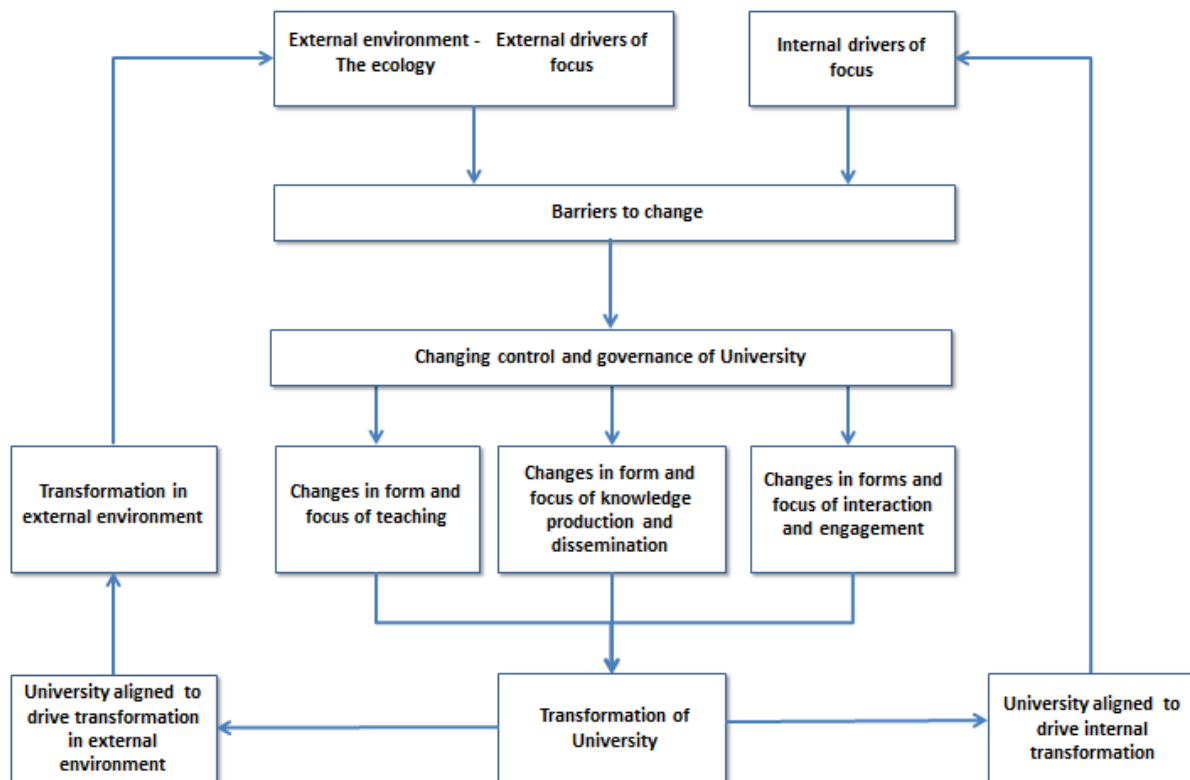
External environment - The ecology

External drivers of focus

Internal drivers of focus

Barriers to change

Changing control and governance of University

Transformation in external environment

Changes in form and focus of teaching

Changes in form and focus of knowledge production and dissemination

Changes in forms and focus of interaction and engagement

University aligned to drive transformation in external environment

Transformation of University

University aligned to drive internal transformation